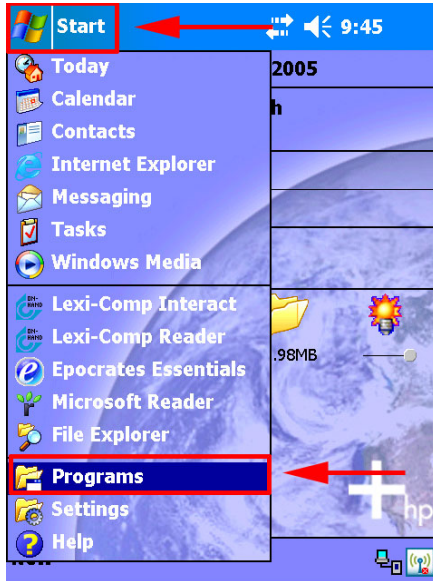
Start
9:45
Today
Calendar
Contacts
Internet Explorer
Messaging
Tasks
Windows Media
Lexi-Comp Interact
Lexi-Comp Reader
Epocrates Essentials
Microsoft Reader
File Explorer
Programs
Settings
Help
2005
h
.98MB
hp